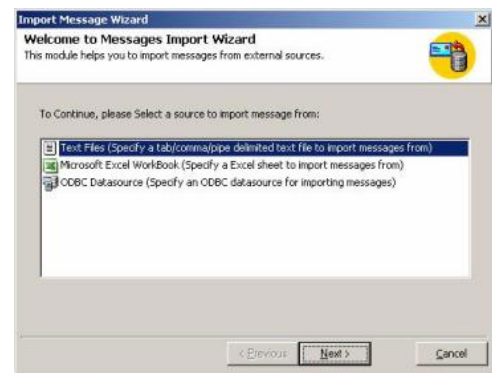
Import Message Wizard

×

Welcome to Messages Import Wizard

This module helps you to import messages from external sources.

To Continue, please Select a source to import message from:

Text Files (Specify a tab/comma/pipe delimited text file to import messages from)

Microsoft Excel WorkBook (Specify a Excel sheet to import messages from)

ODBC Datasource (Specify an ODBC datasource for importing messages)

< Previous

Next >

Cancel